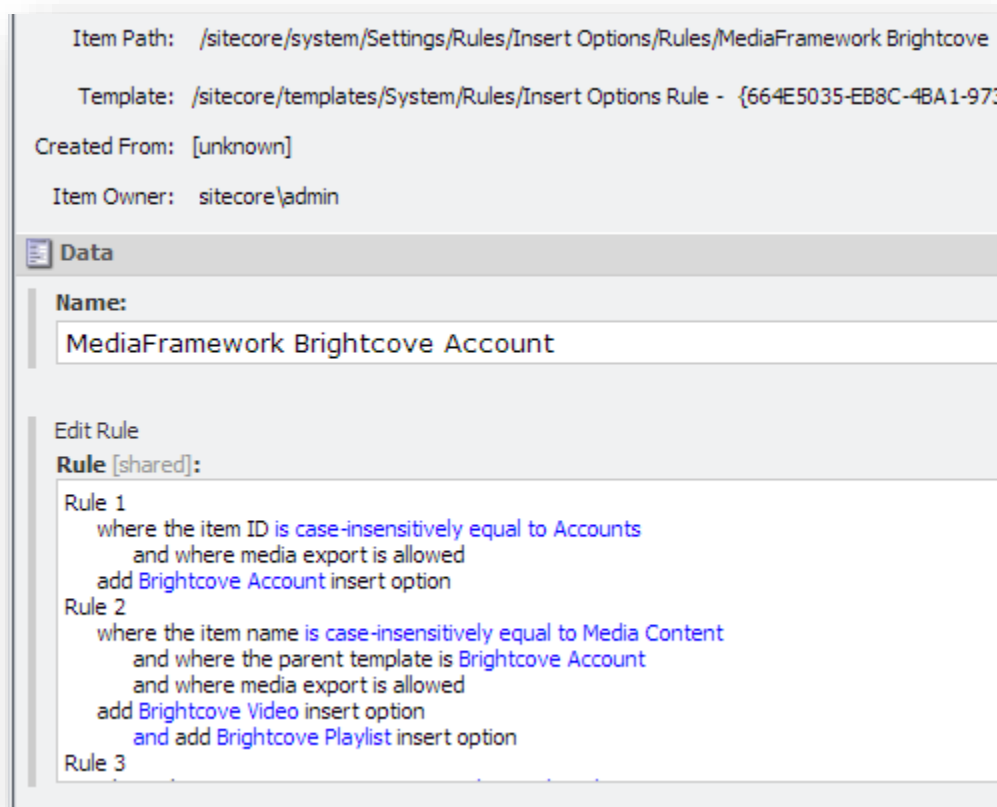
Item Path: /sitecore/system/Settings/Rules/Insert Options/Rules/MediaFramework Brightcove

Template: /sitecore/templates/System/Rules/Insert Options Rule - {664E5035-EB8C-4BA1-97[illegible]

Created From: [unknown]

Item Owner: sitecore\admin

Data

Name:

MediaFramework Brightcove Account

Edit Rule

Rule [shared]:

Rule 1
where the item ID is case-insensitively equal to Accounts
and where media export is allowed
add Brightcove Account insert option
Rule 2
where the item name is case-insensitively equal to Media Content
and where the parent template is Brightcove Account
and where media export is allowed
add Brightcove Video insert option
and add Brightcove Playlist insert option
Rule 3
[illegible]